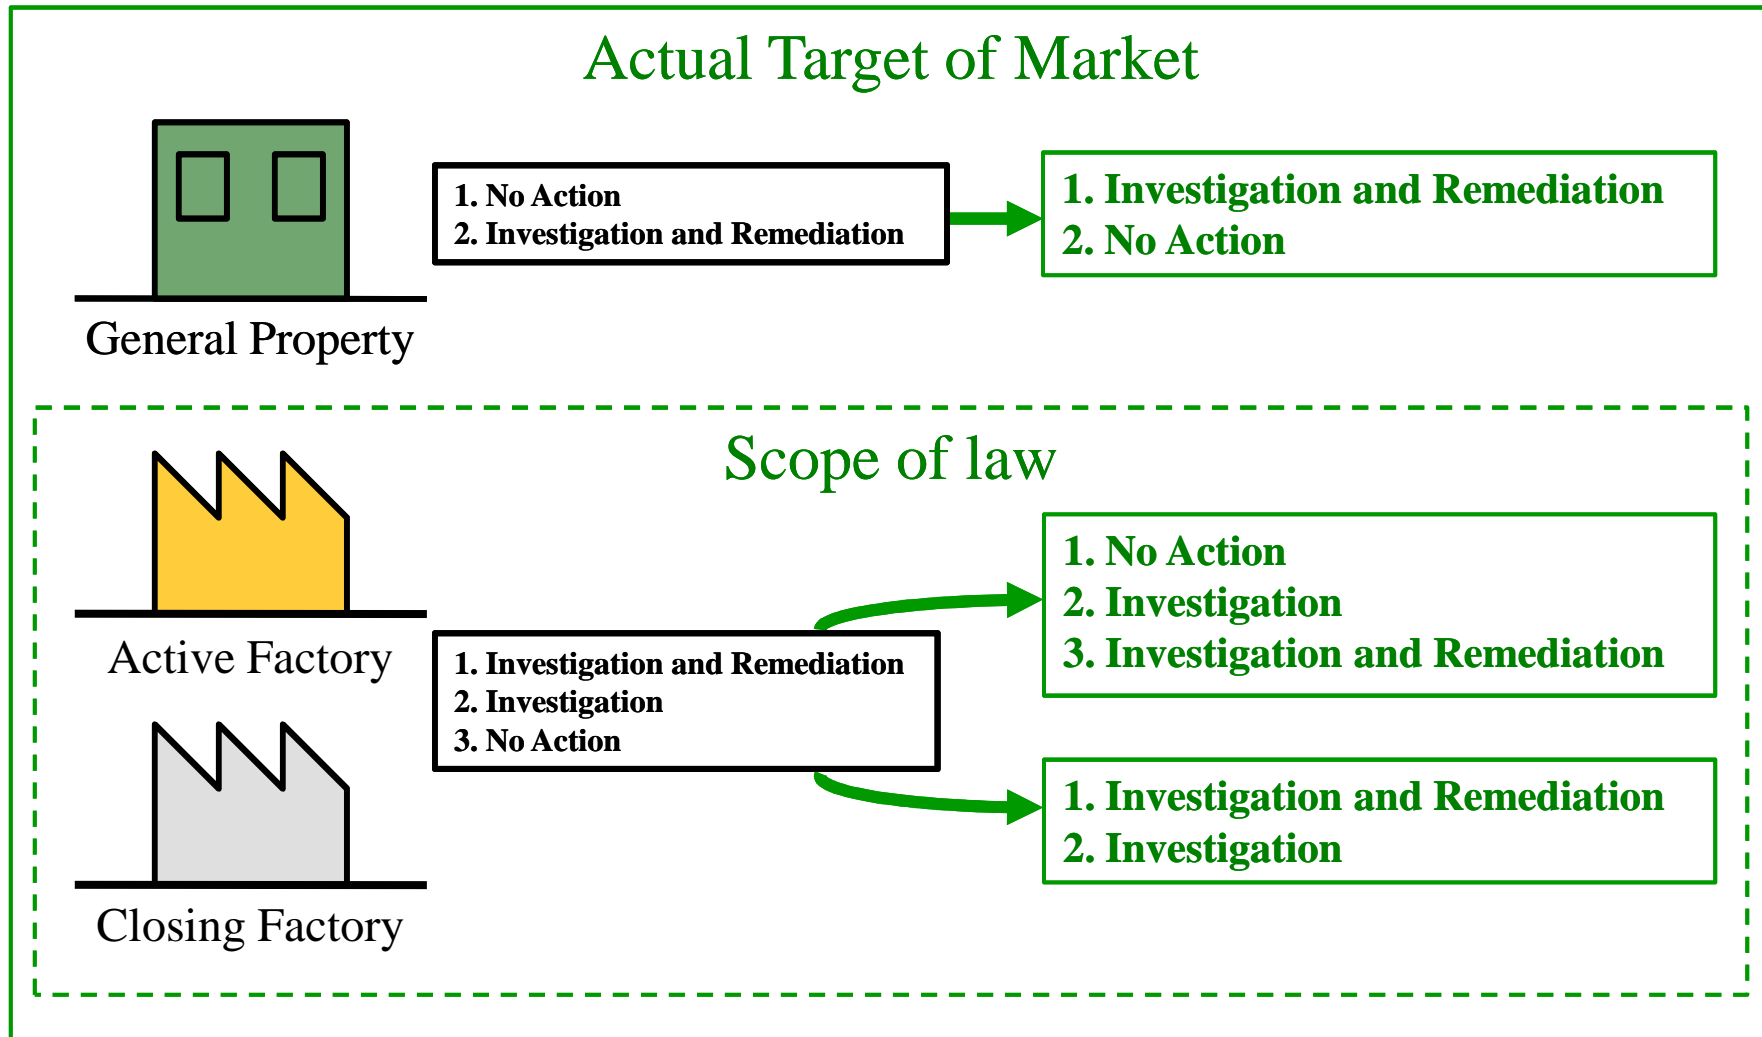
Actual Target of Market

General Property

1. No Action
2. Investigation and Remediation

1. Investigation and Remediation
2. No Action

Scope of law

Active Factory

Closing Factory

1. Investigation and Remediation
2. Investigation
3. No Action

1. No Action
2. Investigation
3. Investigation and Remediation

1. Investigation and Remediation
2. Investigation